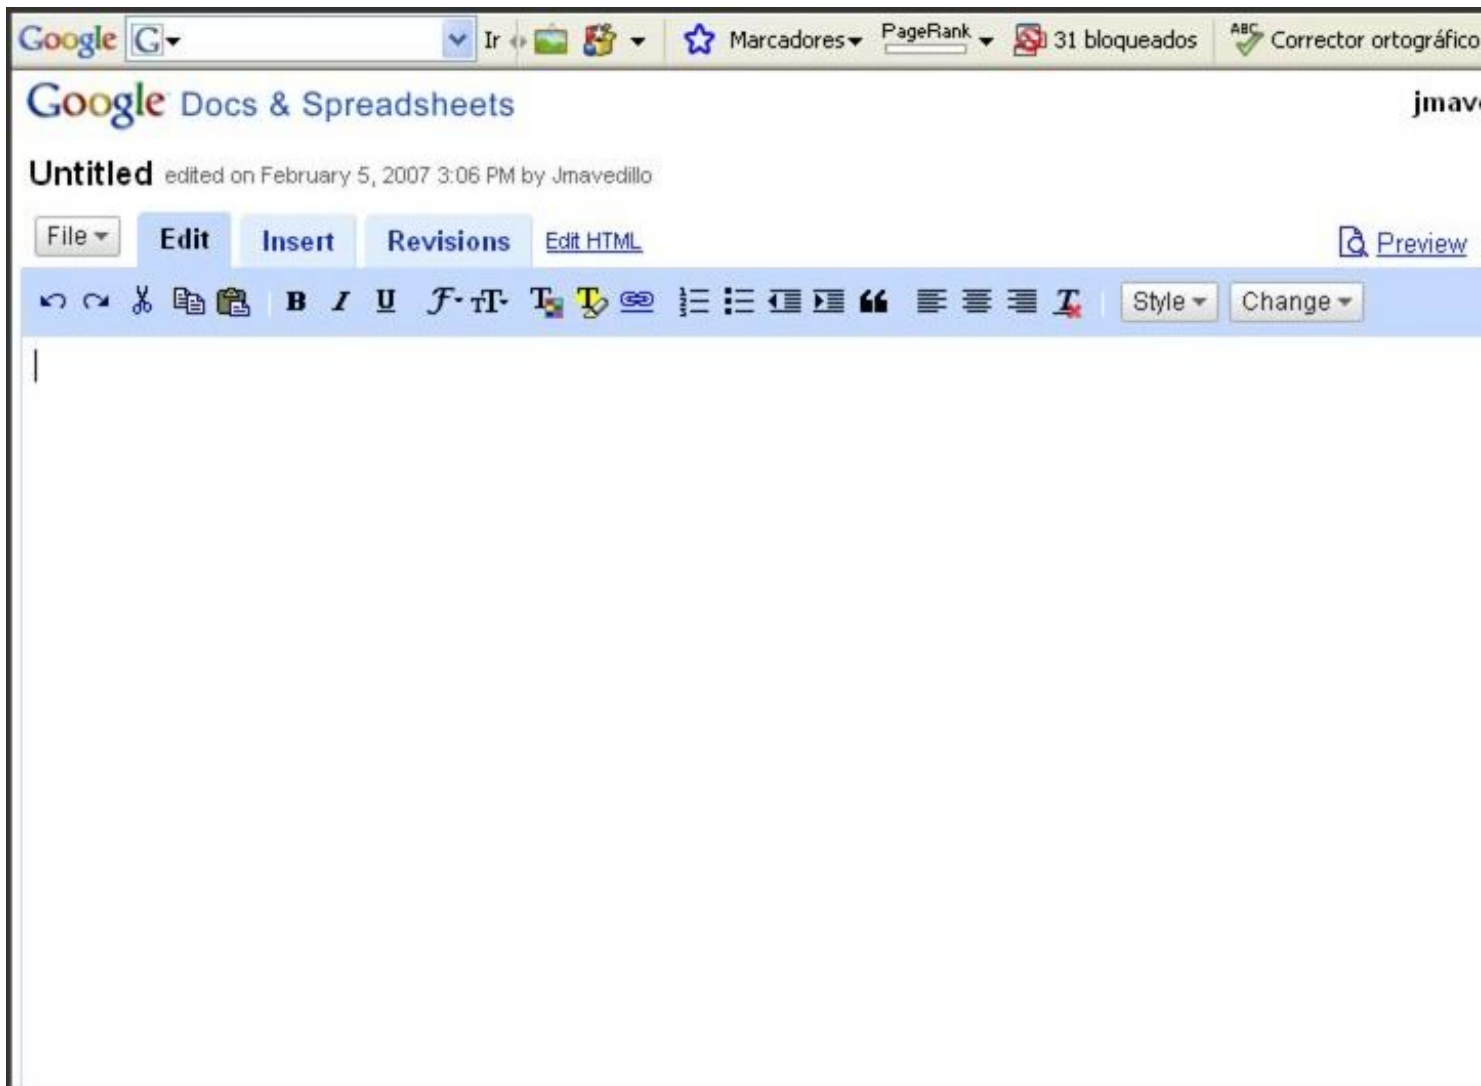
Google G Ir Marcadores PageRank 31 bloqueados ABC Corrector ortográfico

Google Docs & Spreadsheets

jmav

Untitled edited on February 5, 2007 3:06 PM by Jmavedillo

File Edit Insert Revisions Edit HTML Preview

B I U Style Change